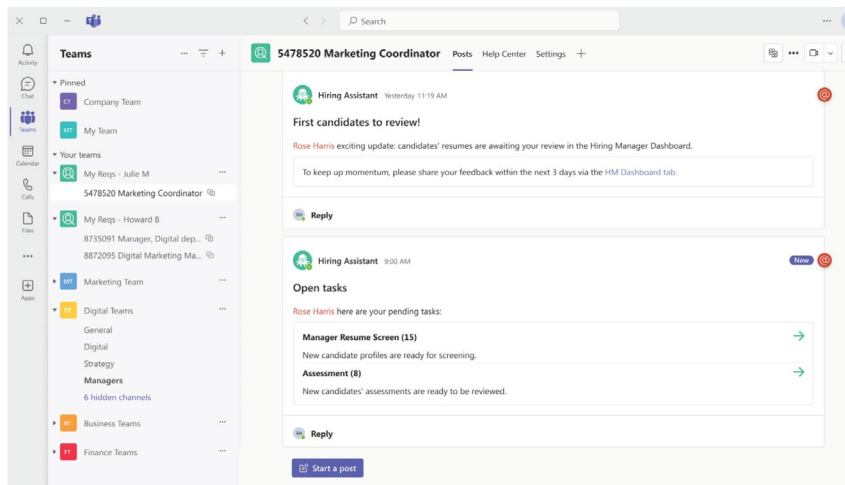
Search

Activity
Chat
Teams
Calendar
Calls
Files
...
Apps

Teams

Pinned
CT Company Team
MT My Team

Your teams
My Reqs - Julie M
5478520 Marketing Coordinator
My Reqs - Howard B
8735091 Manager, Digital dep...
8872095 Digital Marketing Ma...
MT Marketing Team
DT Digital Teams
General
Digital
Strategy
Managers
6 hidden channels
BT Business Teams
FT Finance Teams

5478520 Marketing Coordinator Posts Help Center Settings +

Hiring Assistant Yesterday 11:19 AM

First candidates to review!

Rose Harris exciting update: candidates' resumes are awaiting your review in the Hiring Manager Dashboard.

To keep up momentum, please share your feedback within the next 3 days via the HM Dashboard tab.

Reply

Hiring Assistant 9:00 AM New

Open tasks

Rose Harris here are your pending tasks:

Manager Resume Screen (15)
New candidate profiles are ready for screening.

Assessment (8)
New candidates' assessments are ready to be reviewed.

Reply

Start a post